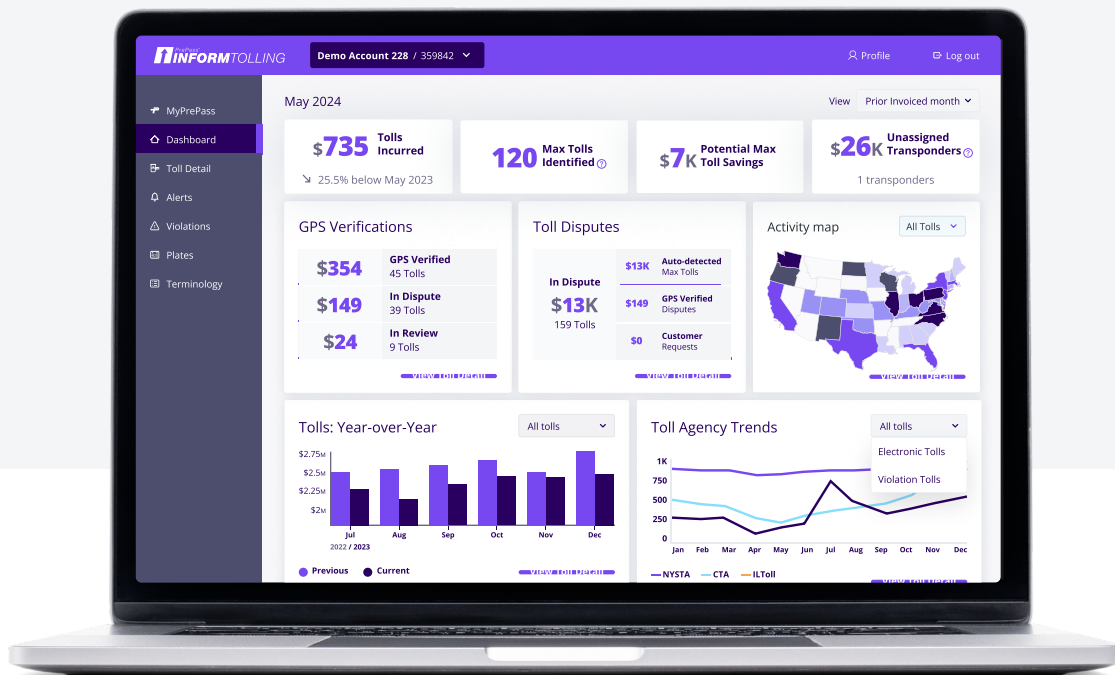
PrePass INFORMTOLLING Demo Account 228 / 359842 Profile Log out

MyPrePass
Dashboard
Toll Detail
Alerts
Violations
Plates
Terminology

May 2024 View Prior Invoiced month

$735 Tolls Incurred
25.5% below May 2023

120 Max Tolls Identified

$7K Potential Max Toll Savings

$26K Unassigned Transponders
1 transponders

GPS Verifications
$354 GPS Verified 45 Tolls
$149 In Dispute 39 Tolls
$24 In Review 9 Tolls
View Toll Detail

Toll Disputes
In Dispute $13K 159 Tolls
$13K Auto-detected Max Tolls
$149 GPS Verified Disputes
$0 Customer Requests
View Toll Detail

Activity map All Tolls
View Toll Detail

Tolls: Year-over-Year All tolls
$2.75M
$2.5M
$2.25M
$2M
Jul Aug Sep Oct Nov Dec
2022 / 2023
Previous Current View Toll Detail

Toll Agency Trends All tolls
Electronic Tolls
Violation Tolls
1K
750
500
250
0
Jan Feb Mar Apr May Jun Jul Aug Sep Oct Nov Dec
NYSTA CTA ILToll
View Toll Detail